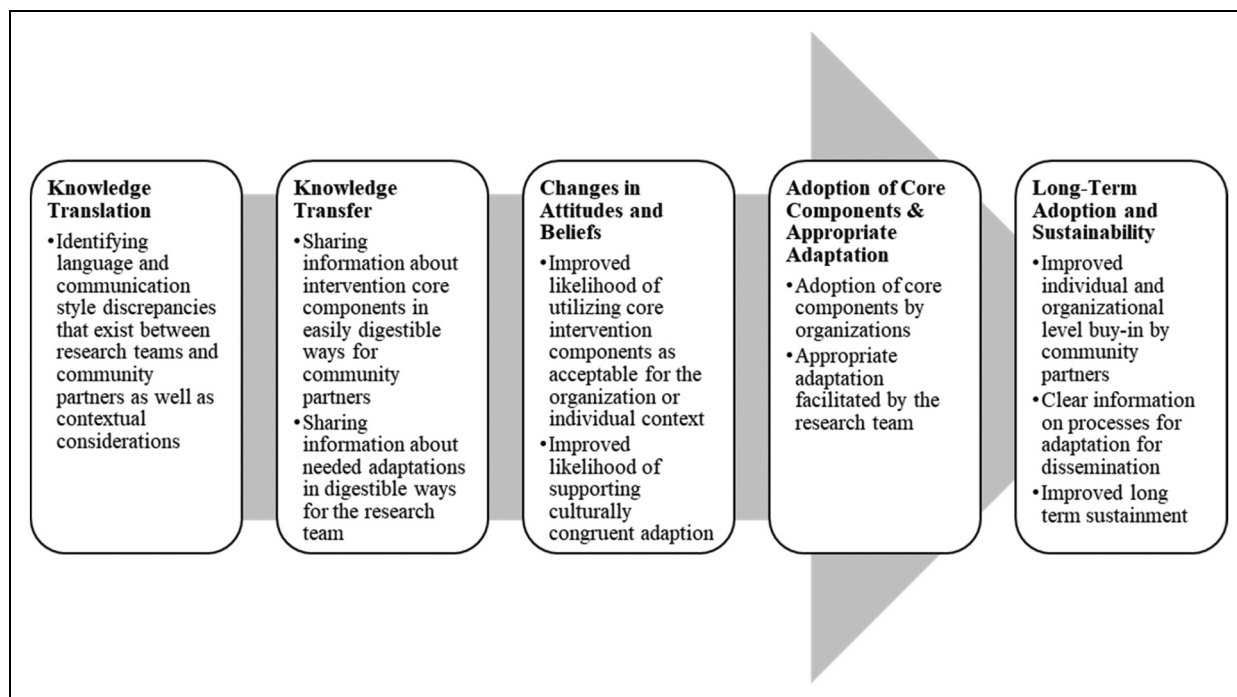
**Knowledge Translation**
• Identifying language and communication style discrepancies that exist between research teams and community partners as well as contextual considerations

**Knowledge Transfer**
• Sharing information about intervention core components in easily digestible ways for community partners
• Sharing information about needed adaptations in digestible ways for the research team

**Changes in Attitudes and Beliefs**
• Improved likelihood of utilizing core intervention components as acceptable for the organization or individual context
• Improved likelihood of supporting culturally congruent adaption

**Adoption of Core Components & Appropriate Adaptation**
• Adoption of core components by organizations
• Appropriate adaptation facilitated by the research team

**Long-Term Adoption and Sustainability**
• Improved individual and organizational level buy-in by community partners
• Clear information on processes for adaptation for dissemination
• Improved long term sustainment